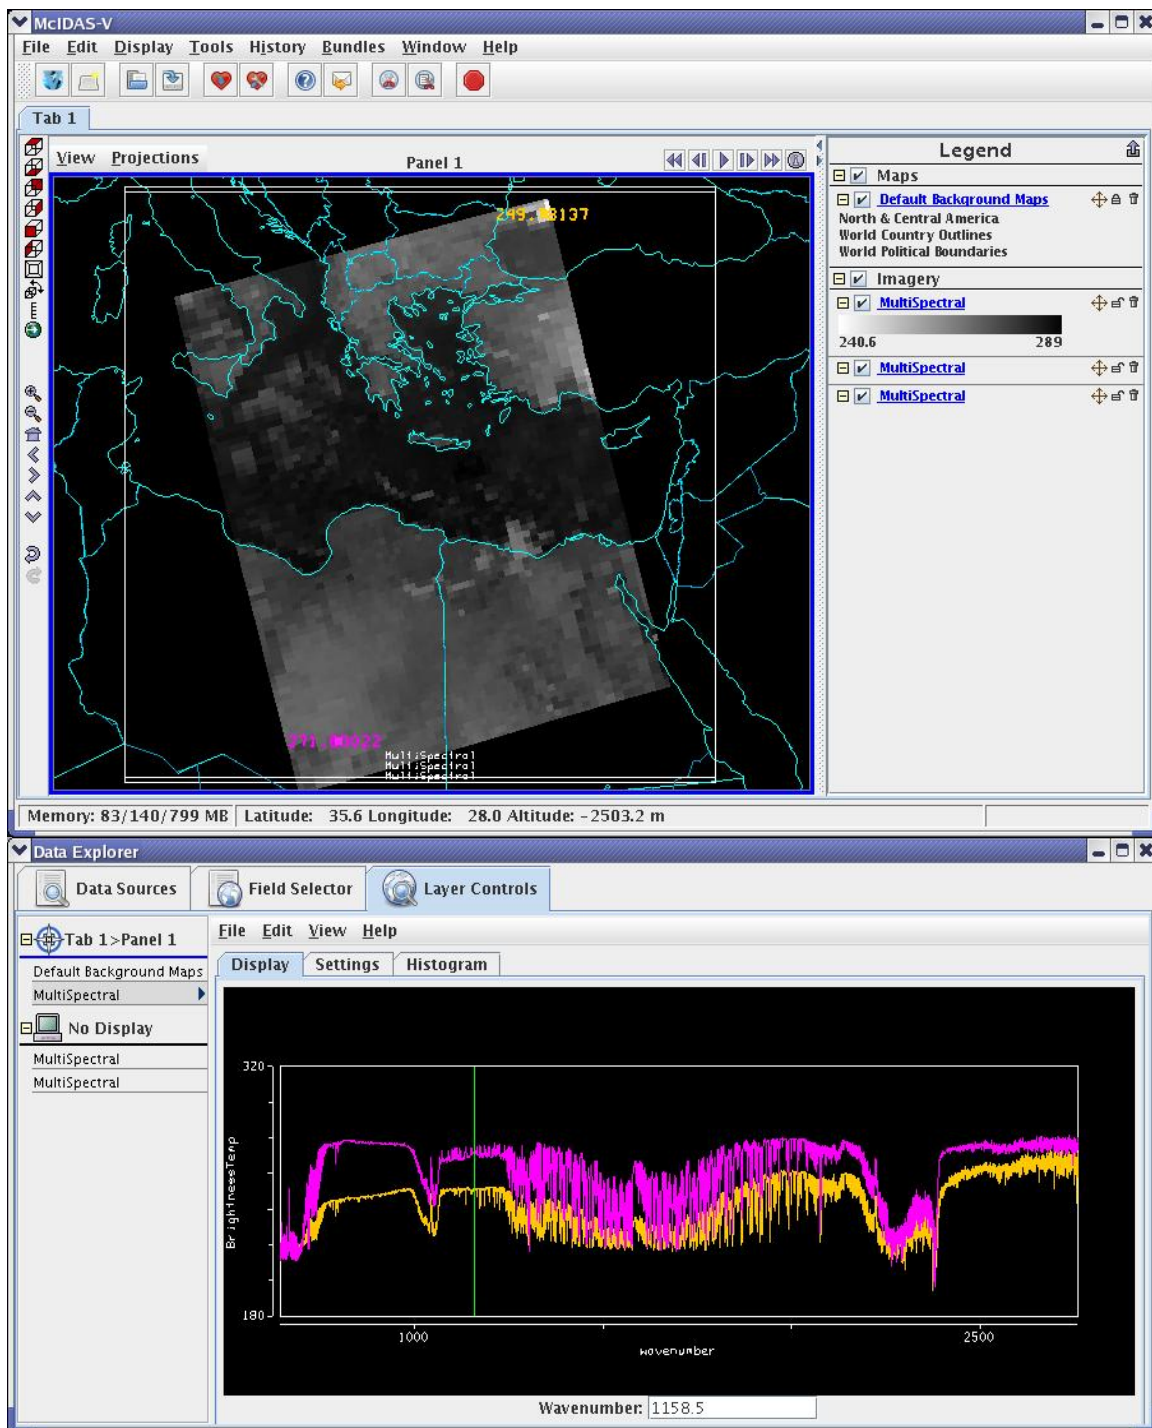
McIDAS-V

File Edit Display Tools History Bundles Window Help

Tab 1

View Projections

Panel 1

249.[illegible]137

271.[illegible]022

MultiSpectral
MultiSpectral
MultiSpectral

Legend

Maps

Default Background Maps

North & Central America
World Country Outlines
World Political Boundaries

Imagery

MultiSpectral

240.6 289

MultiSpectral

MultiSpectral

Memory: 83/140/799 MB | Latitude: 35.6 Longitude: 28.0 Altitude: -2503.2 m

Data Explorer

Data Sources

Field Selector

Layer Controls

Tab 1>Panel 1

Default Background Maps

MultiSpectral

No Display

MultiSpectral

MultiSpectral

File Edit View Help

Display Settings Histogram

320

180

BrightnessTemp

1000

2500

wavenumber

Wavenumber: 1158.5